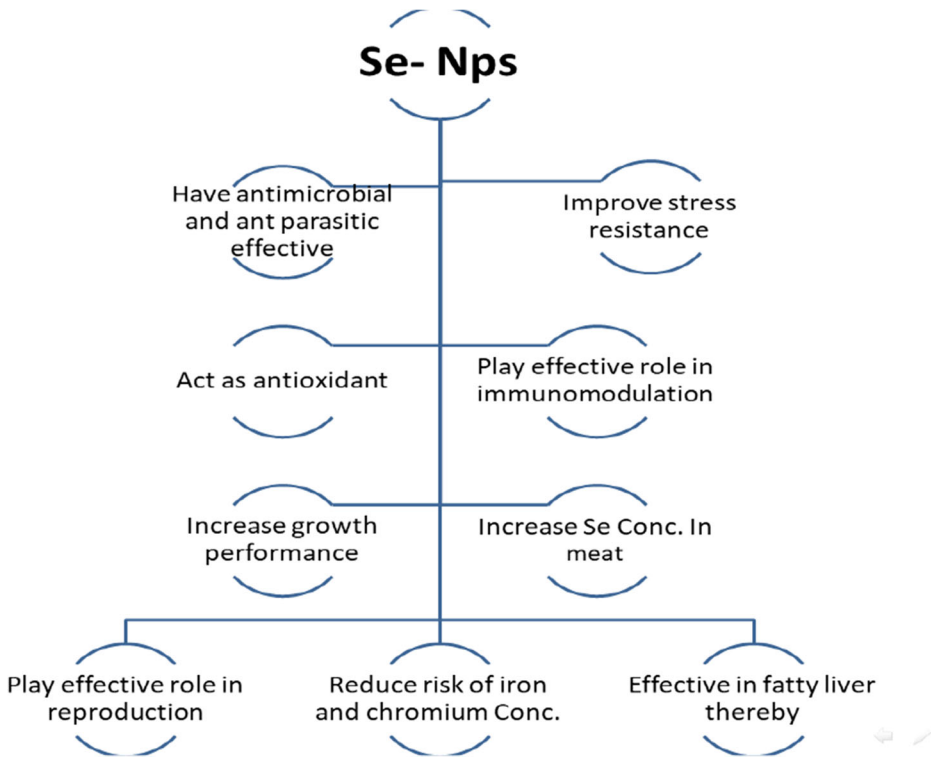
Se- Nps

Have antimicrobial and ant parasitic effective

Improve stress resistance

Act as antioxidant

Play effective role in immunomodulation

Increase growth performance

Increase Se Conc. In meat

Play effective role in reproduction

Reduce risk of iron and chromium Conc.

Effective in fatty liver thereby